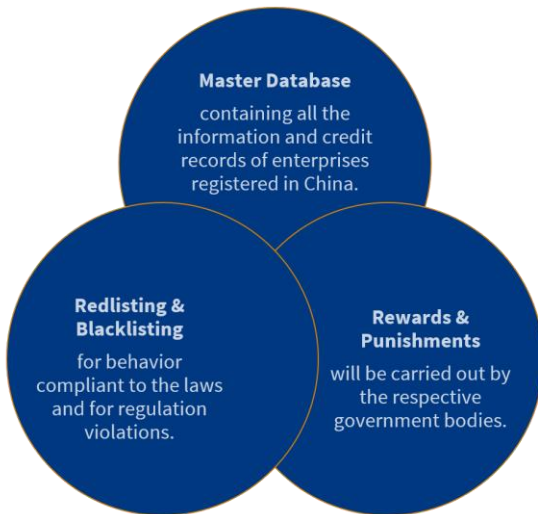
Master Database

containing all the information and credit records of enterprises registered in China.

Redlisting & Blacklisting

for behavior compliant to the laws and for regulation violations.

Rewards & Punishments

will be carried out by the respective government bodies.